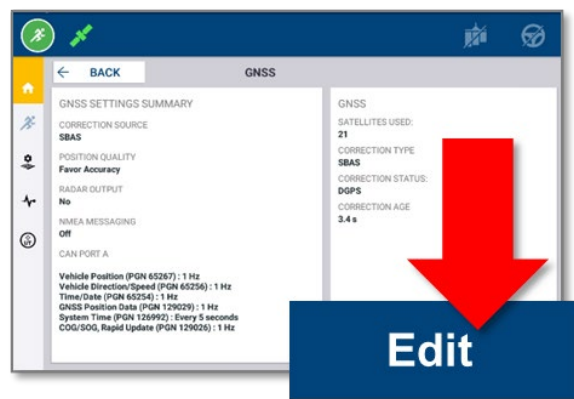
BACK
GNSS

GNSS SETTINGS SUMMARY

CORRECTION SOURCE
SBAS

POSITION QUALITY
Favor Accuracy

RADAR OUTPUT
No

NMEA MESSAGING
Off

CAN PORT A

Vehicle Position (PGN 65267) : 1 Hz
Vehicle Direction/Speed (PGN 65256) : 1 Hz
Time/Date (PGN 65254) : 1 Hz
GNSS Position Data (PGN 129029) : 1 Hz
System Time (PGN 126992) : Every 5 seconds
COG/SOG, Rapid Update (PGN 129026) : 1 Hz

GNSS

SATELLITES USED:
21

CORRECTION TYPE
SBAS

CORRECTION STATUS:
DGPS

CORRECTION AGE
3.4 s

Edit